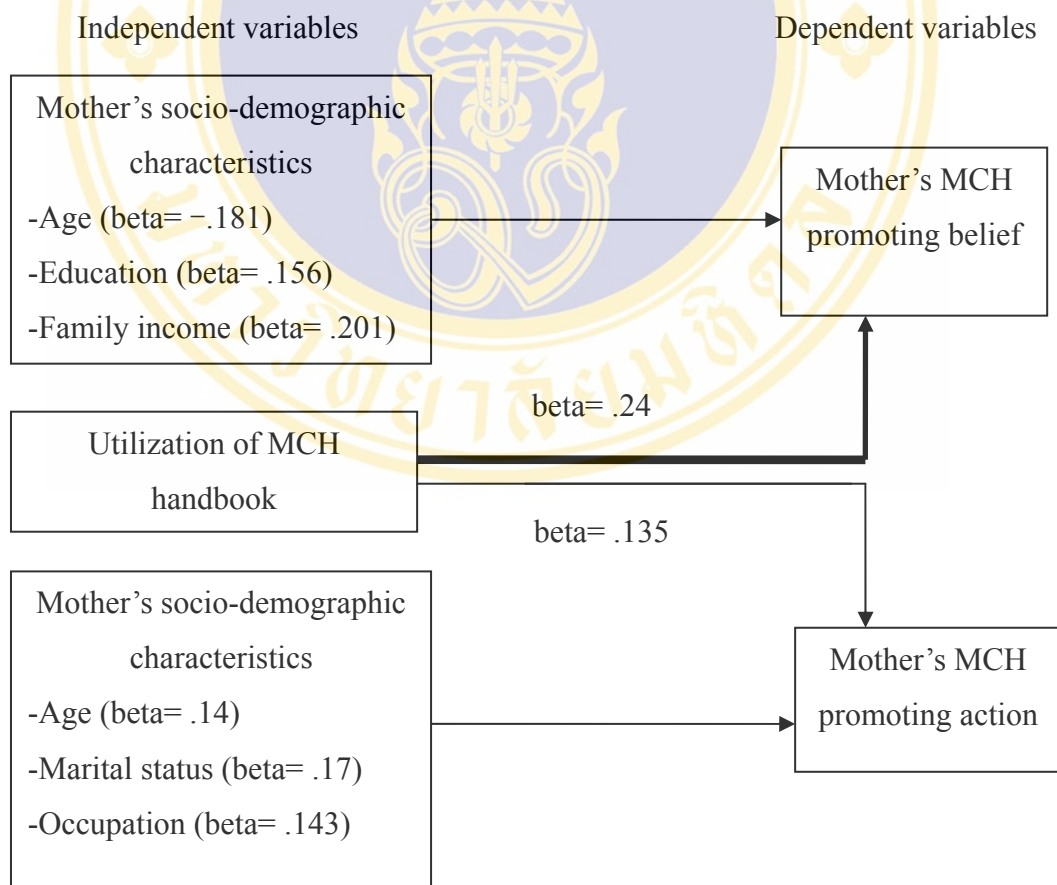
Independent variables

Dependent variables

Mother's socio-demographic characteristics
-Age (beta= −.181)
-Education (beta= .156)
-Family income (beta= .201)

Mother's MCH promoting belief

beta= .24

Utilization of MCH handbook

beta= .135

Mother's socio-demographic characteristics
-Age (beta= .14)
-Marital status (beta= .17)
-Occupation (beta= .143)

Mother's MCH promoting action